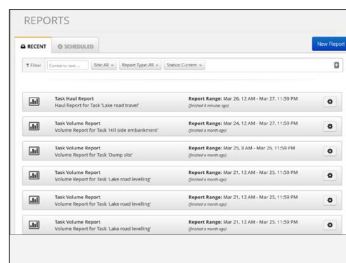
REPORTS

RECENT
SCHEDULED
New Report

Filter
Contains text...
Site: All ×
Report Type: All ×
Status: Current ×

Task Haul Report
Haul Report for Task 'Lake road travel'
Report Range: Mar 26, 12 AM - Mar 27, 11:59 PM
(finished a minute ago)

Task Volume Report
Volume Report for Task 'Hill side embankment'
Report Range: Mar 26, 12 AM - Mar 27, 11:59 PM
(finished a month ago)

Task Volume Report
Volume Report for Task 'Dump site'
Report Range: Mar 25, 9 AM - Mar 25, 11:59 PM
(finished a month ago)

Task Volume Report
Volume Report for Task 'Lake road levelling'
Report Range: Mar 21, 12 AM - Mar 23, 11:59 PM
(finished a month ago)

Task Volume Report
Volume Report for Task 'Lake road levelling'
Report Range: Mar 21, 12 AM - Mar 23, 11:59 PM
(finished a month ago)

Task Volume Report
Volume Report for Task 'Lake road levelling'
Report Range: Mar 21, 12 AM - Mar 23, 11:59 PM
(finished a month ago)